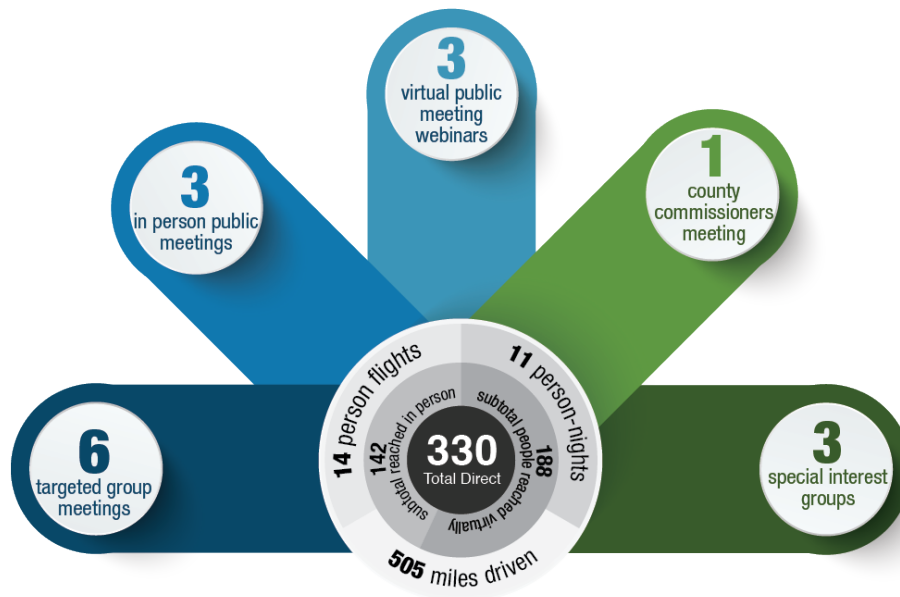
3
virtual public meeting webinars

3
in person public meetings

1
county commissioners meeting

6
targeted group meetings

3
special interest groups

14 person flights

11 person-nights

142
subtotal reached in person

188
subtotal people reached virtually

330
Total Direct

505 miles driven